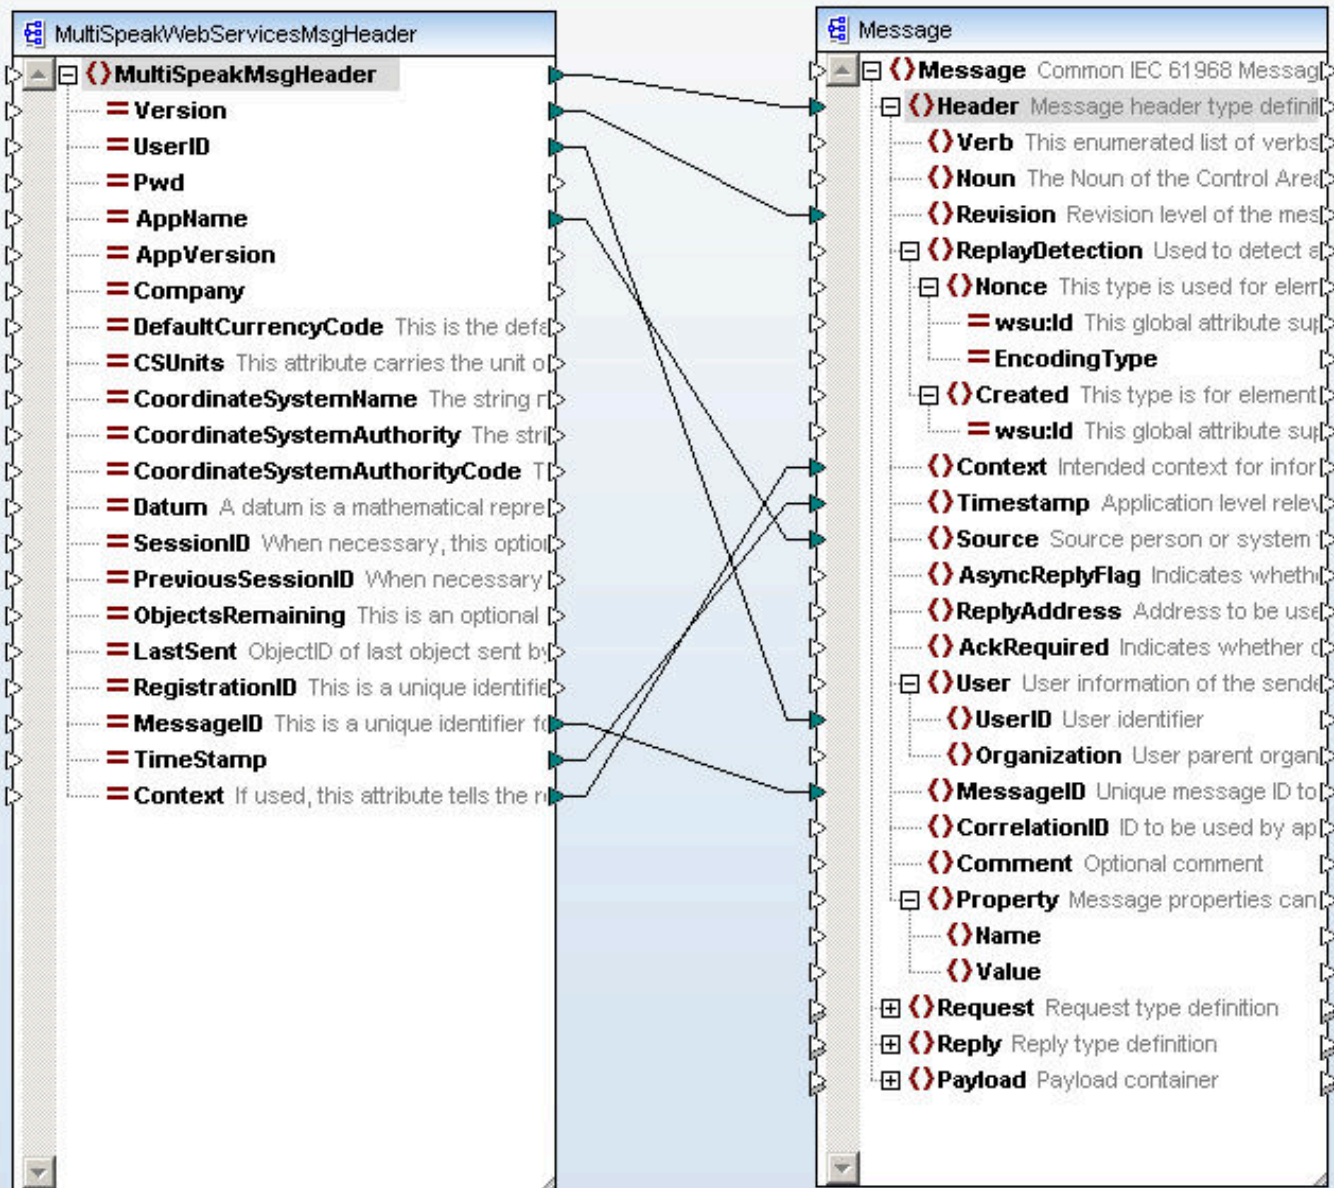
MultiSpeakWebServicesMsgHeader

MultiSpeakMsgHeader
Version
UserID
Pwd
AppName
AppVersion
Company
DefaultCurrencyCode This is the defa
CSUnits This attribute carries the unit o
CoordinateSystemName The string r
CoordinateSystemAuthority The stri
CoordinateSystemAuthorityCode T
Datum A datum is a mathematical repre
SessionID When necessary, this optio
PreviousSessionID When necessary
ObjectsRemaining This is an optional
LastSent ObjectID of last object sent b
RegistrationID This is a unique identifie
MessageID This is a unique identifier f
TimeStamp
Context If used, this attribute tells the r

Message

Message Common IEC 61968 Messag
Header Message header type defini
Verb This enumerated list of verbs
Noun The Noun of the Control Are
Revision Revision level of the mes
ReplayDetection Used to detect a
Nonce This type is used for elem
wsu:Id This global attribute su
EncodingType
Created This type is for element
wsu:Id This global attribute su
Context Intended context for infor
Timestamp Application level rele
Source Source person or system
AsyncReplyFlag Indicates wheth
ReplyAddress Address to be use
AckRequired Indicates whether
User User information of the send
UserID User identifier
Organization User parent organ
MessageID Unique message ID to
CorrelationID ID to be used by ap
Comment Optional comment
Property Message properties can
Name
Value
Request Request type definition
Reply Reply type definition
Payload Payload container